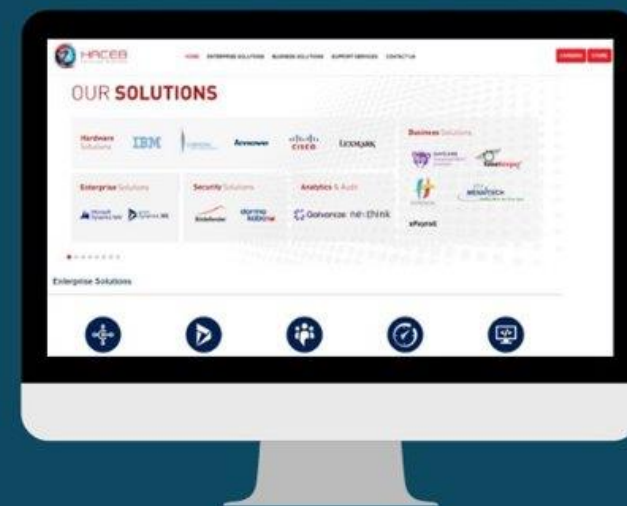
HACEB

HOME ENTERPRISE SOLUTIONS BUSINESS SOLUTIONS SUPPORT SERVICES CONTACT US

CAREERS STORE

OUR SOLUTIONS

Hardware Solutions

IBM

Lenovo

CISCO

LEXMARK

Business Solutions

Enterprise Solutions

Security Solutions

Analytics & Audit

Galvanize

nexthink

Enterprise Solutions